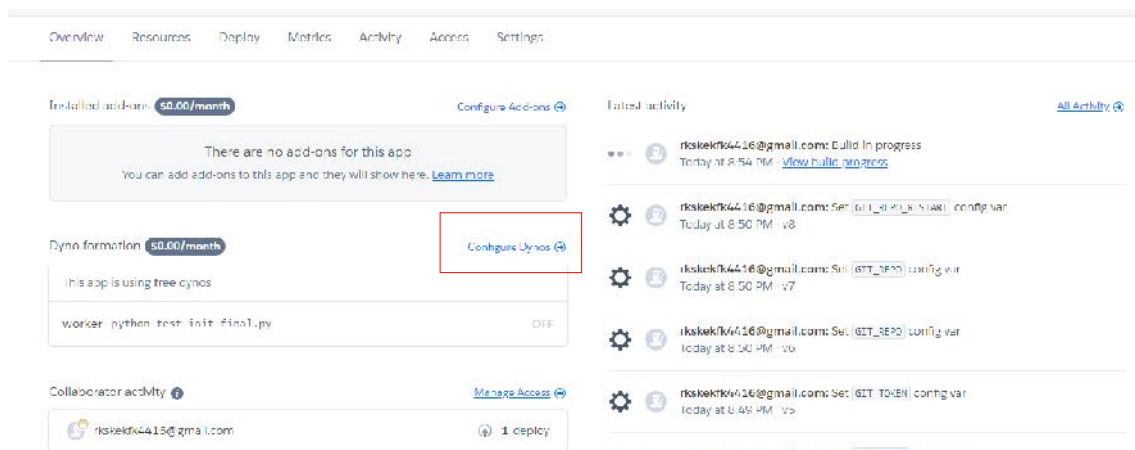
Overview Resources Deploy Metrics Activity Access Settings

Installed add-ons $0.00/month Configure Add-ons

There are no add-ons for this app
You can add add-ons to this app and they will show here. Learn more

Dyno formation $0.00/month Configure Dynos

This app is using free dynos

worker python test init final.py OFF

Collaborator activity Manage Access

rkskekfk4416@gmail.com 1 deploy

Latest activity All Activity

rkskekfk4416@gmail.com: Build in progress
Today at 8:54 PM · View build progress

rkskekfk4416@gmail.com: Set GIT_REPO_RESTART config var
Today at 8:50 PM · v8

rkskekfk4416@gmail.com: Set GIT_REPO config var
Today at 8:50 PM · v7

rkskekfk4416@gmail.com: Set GIT_REPO config var
Today at 8:50 PM · v6

rkskekfk4416@gmail.com: Set GIT_TOKEN config var
Today at 8:49 PM · v5